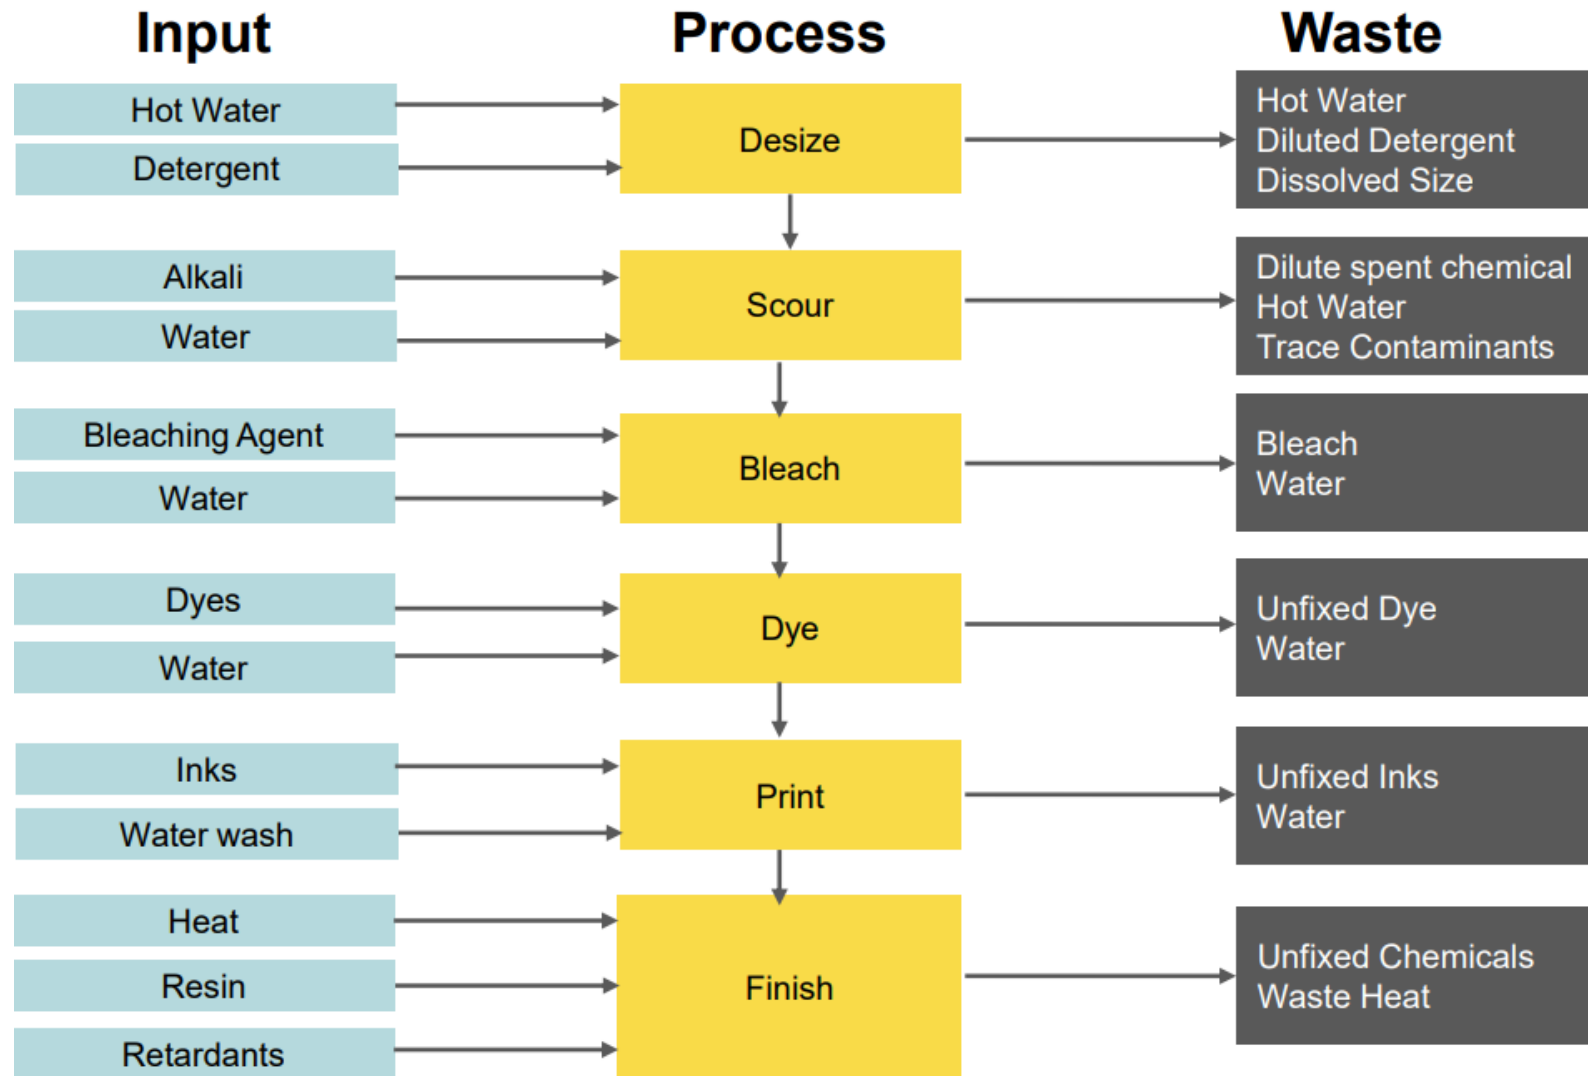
Input

Process

Waste

Hot Water

Detergent

Desize

Hot Water
Diluted Detergent
Dissolved Size

Alkali

Water

Scour

Dilute spent chemical
Hot Water
Trace Contaminants

Bleaching Agent

Water

Bleach

Bleach
Water

Dyes

Water

Dye

Unfixed Dye
Water

Inks

Water wash

Print

Unfixed Inks
Water

Heat

Resin

Retardants

Finish

Unfixed Chemicals
Waste Heat